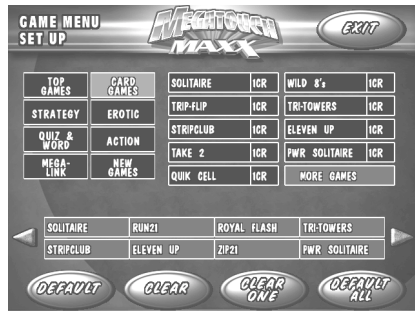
GAME MENU
SET UP

MEGATOUCH
MAXX

EXIT

TOP GAMES
CARD GAMES
STRATEGY
EROTIC
QUIZ & WORD
ACTION
MEGA-LINK
NEW GAMES

| SOLITAIRE | 1CR | WILD 8's | 1CR |
|---|---|---|---|
| TRIP-FLIP | 1CR | TRI-TOWERS | 1CR |
| STRIPCLUB | 1CR | ELEVEN UP | 1CR |
| TAKE 2 | 1CR | PWR SOLITAIRE | 1CR |
| QUIK CELL | 1CR | MORE GAMES | |

| SOLITAIRE | RUN21 | ROYAL FLASH | TRI-TOWERS |
|---|---|---|---|
| STRIPCLUB | ELEVEN UP | ZIP21 | PWR SOLITAIRE |

DEFAULT
CLEAR
CLEAR ONE
DEFAULT ALL